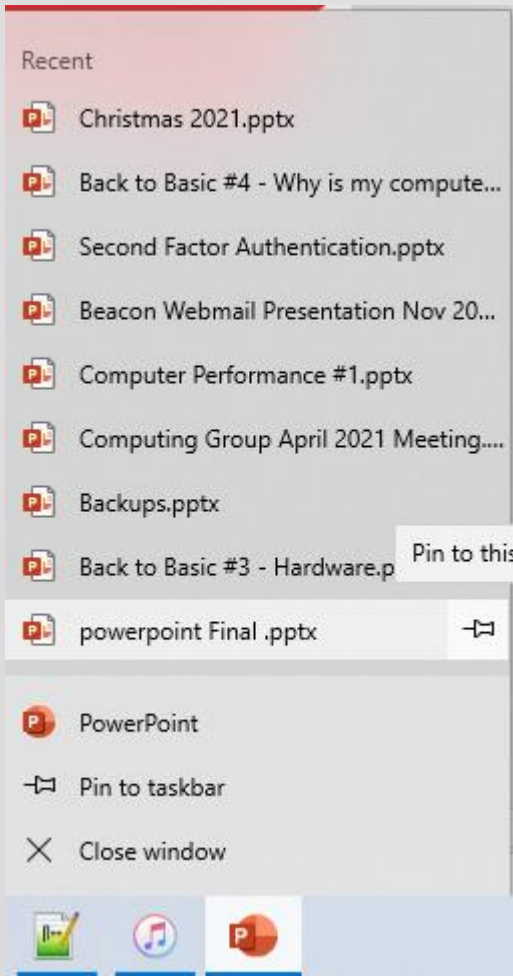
Recent

Christmas 2021.pptx

Back to Basic #4 - Why is my compute...

Second Factor Authentication.pptx

Beacon Webmail Presentation Nov 20...

Computer Performance #1.pptx

Computing Group April 2021 Meeting....

Backups.pptx

Back to Basic #3 - Hardware.p

Pin to this

powerpoint Final .pptx

PowerPoint

Pin to taskbar

Close window